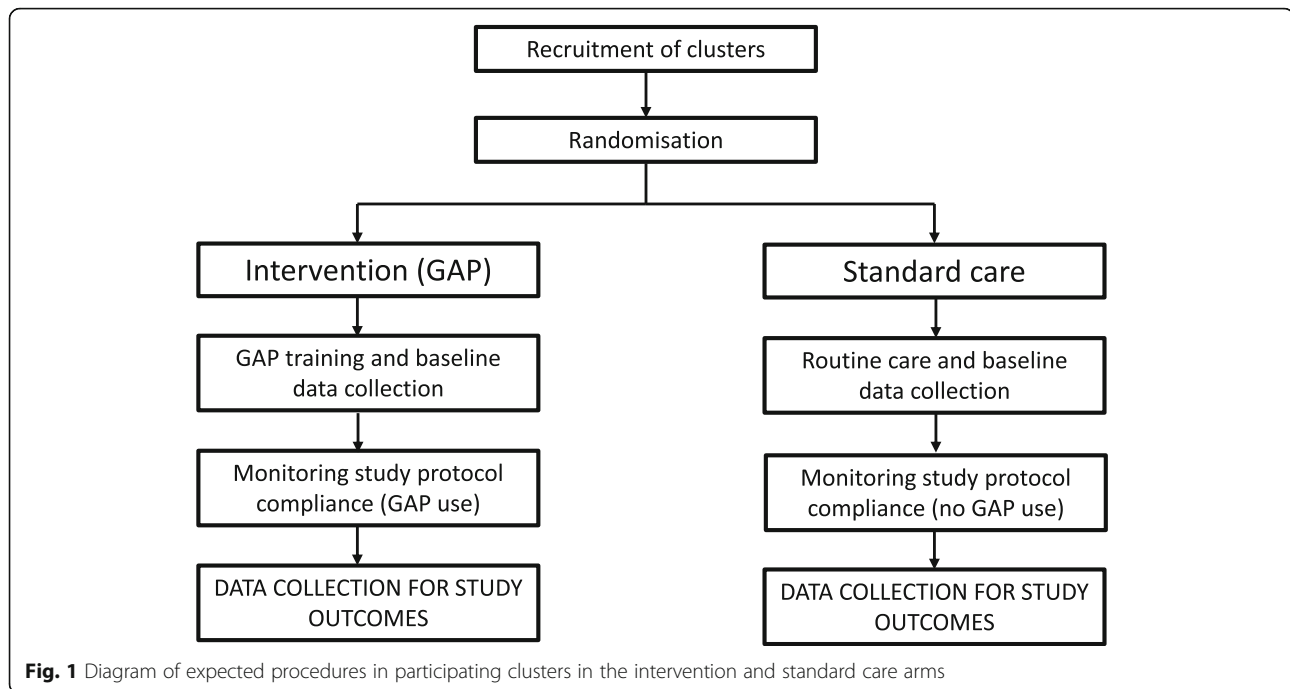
Recruitment of clusters

Randomisation

Intervention (GAP)

GAP training and baseline data collection

Monitoring study protocol compliance (GAP use)

DATA COLLECTION FOR STUDY OUTCOMES

Standard care

Routine care and baseline data collection

Monitoring study protocol compliance (no GAP use)

DATA COLLECTION FOR STUDY OUTCOMES

**Fig. 1** Diagram of expected procedures in participating clusters in the intervention and standard care arms